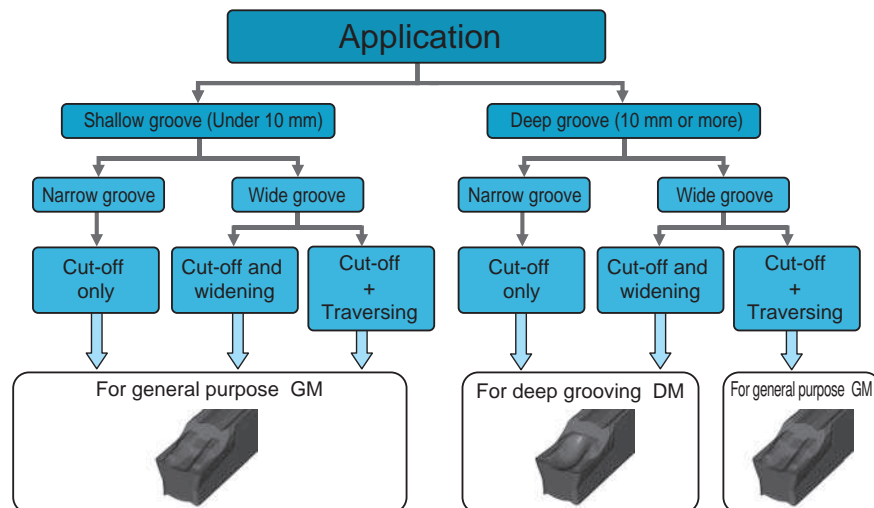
Application

Shallow groove (Under 10 mm)

Deep groove (10 mm or more)

Narrow groove

Wide groove

Narrow groove

Wide groove

Cut-off only

Cut-off and widening

Cut-off + Traversing

Cut-off only

Cut-off and widening

Cut-off + Traversing

For general purpose GM

For deep grooving DM

For general purpose GM